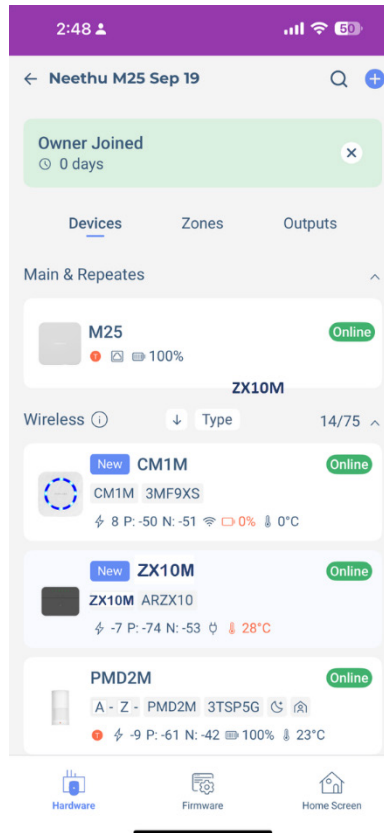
2:48 50

← Neethu M25 Sep 19

Owner Joined
0 days

Devices Zones Outputs

Main & Repeates

M25 Online
100%

ZX10M

Wireless 14/75
Type

New CM1M Online
CM1M 3MF9XS
8 P: -50 N: -51 0% 0°C

New ZX10M Online
ZX10M ARZX10
-7 P: -74 N: -53 28°C

PMD2M Online
A - Z - PMD2M 3TSP5G
-9 P: -61 N: -42 100% 23°C

Hardware Firmware Home Screen